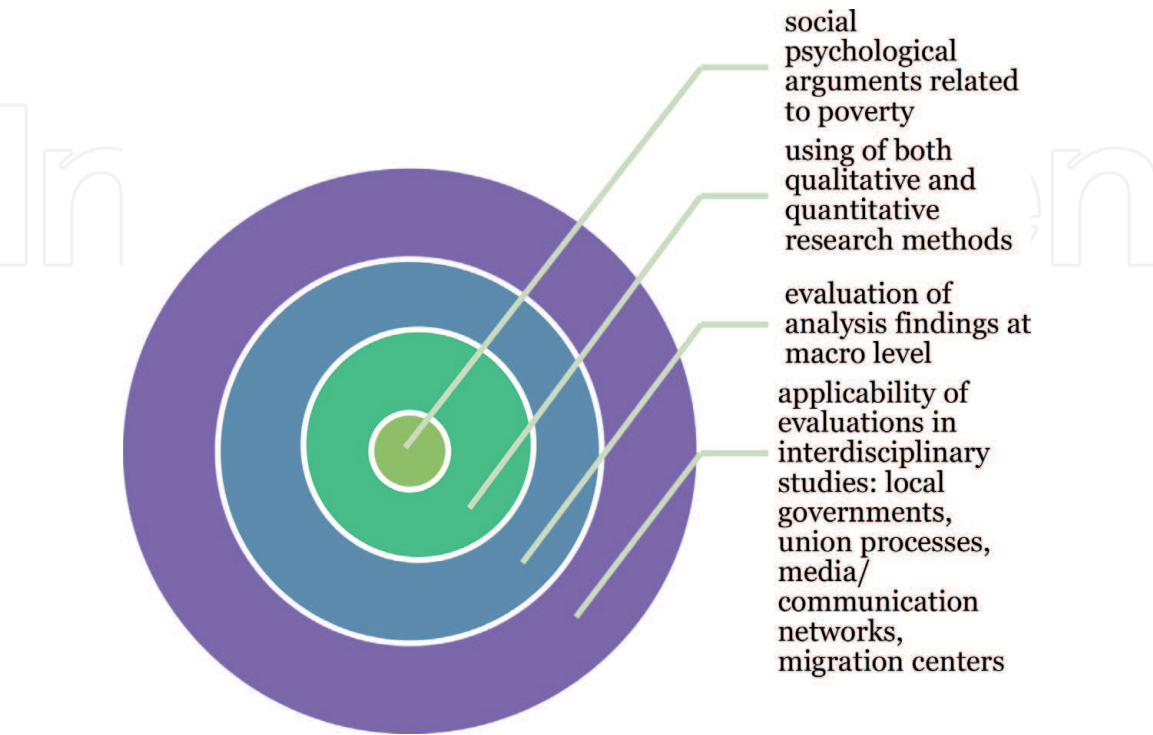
social psychological arguments related to poverty

using of both qualitative and quantitative research methods

evaluation of analysis findings at macro level

applicability of evaluations in interdisciplinary studies: local governments, union processes, media/ communication networks, migration centers